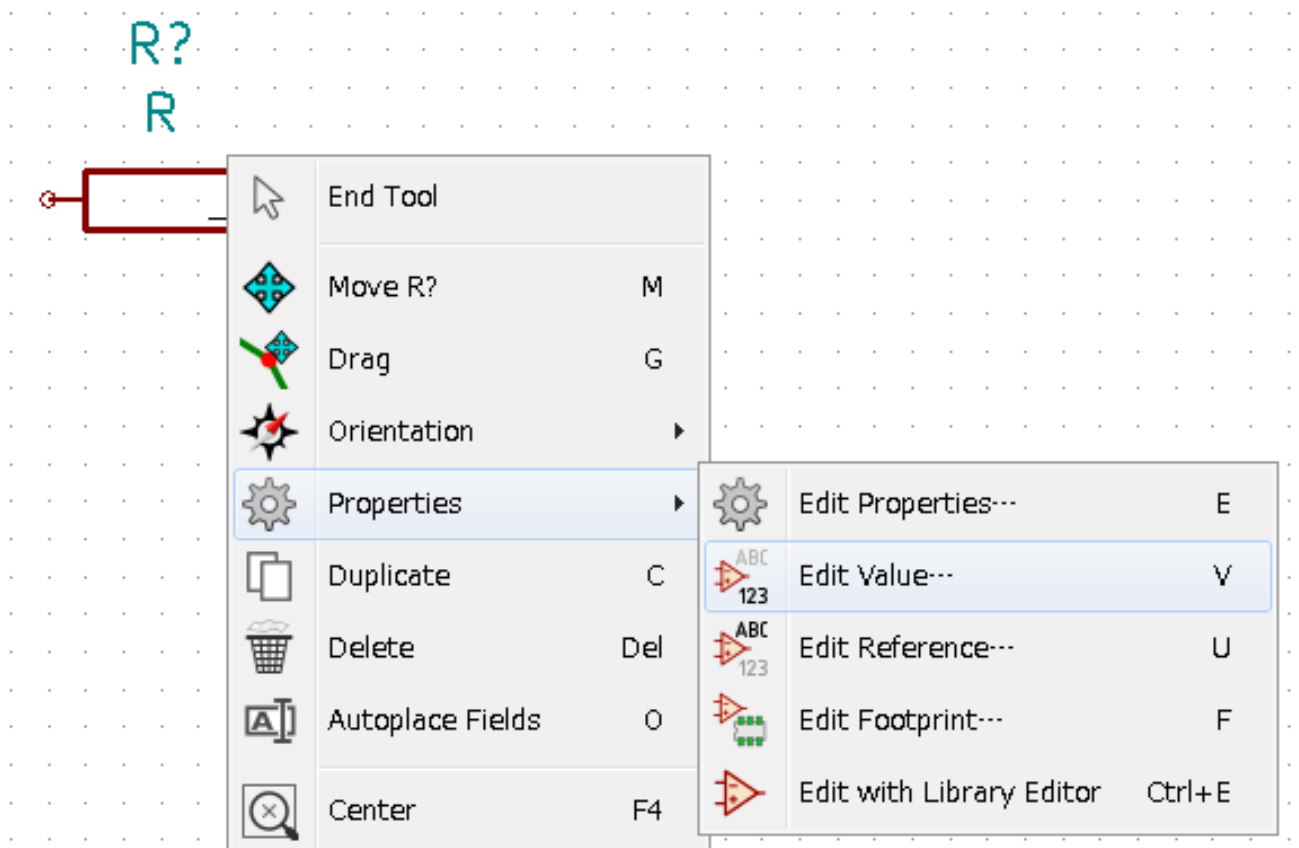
R?
R

End Tool

Move R? M
Drag G
Orientation
Properties
Duplicate C
Delete Del
Autoplace Fields O

Center F4

Edit Properties... E
ABC 123 Edit Value... V
ABC 123 Edit Reference... U
Edit Footprint... F
Edit with Library Editor Ctrl+E